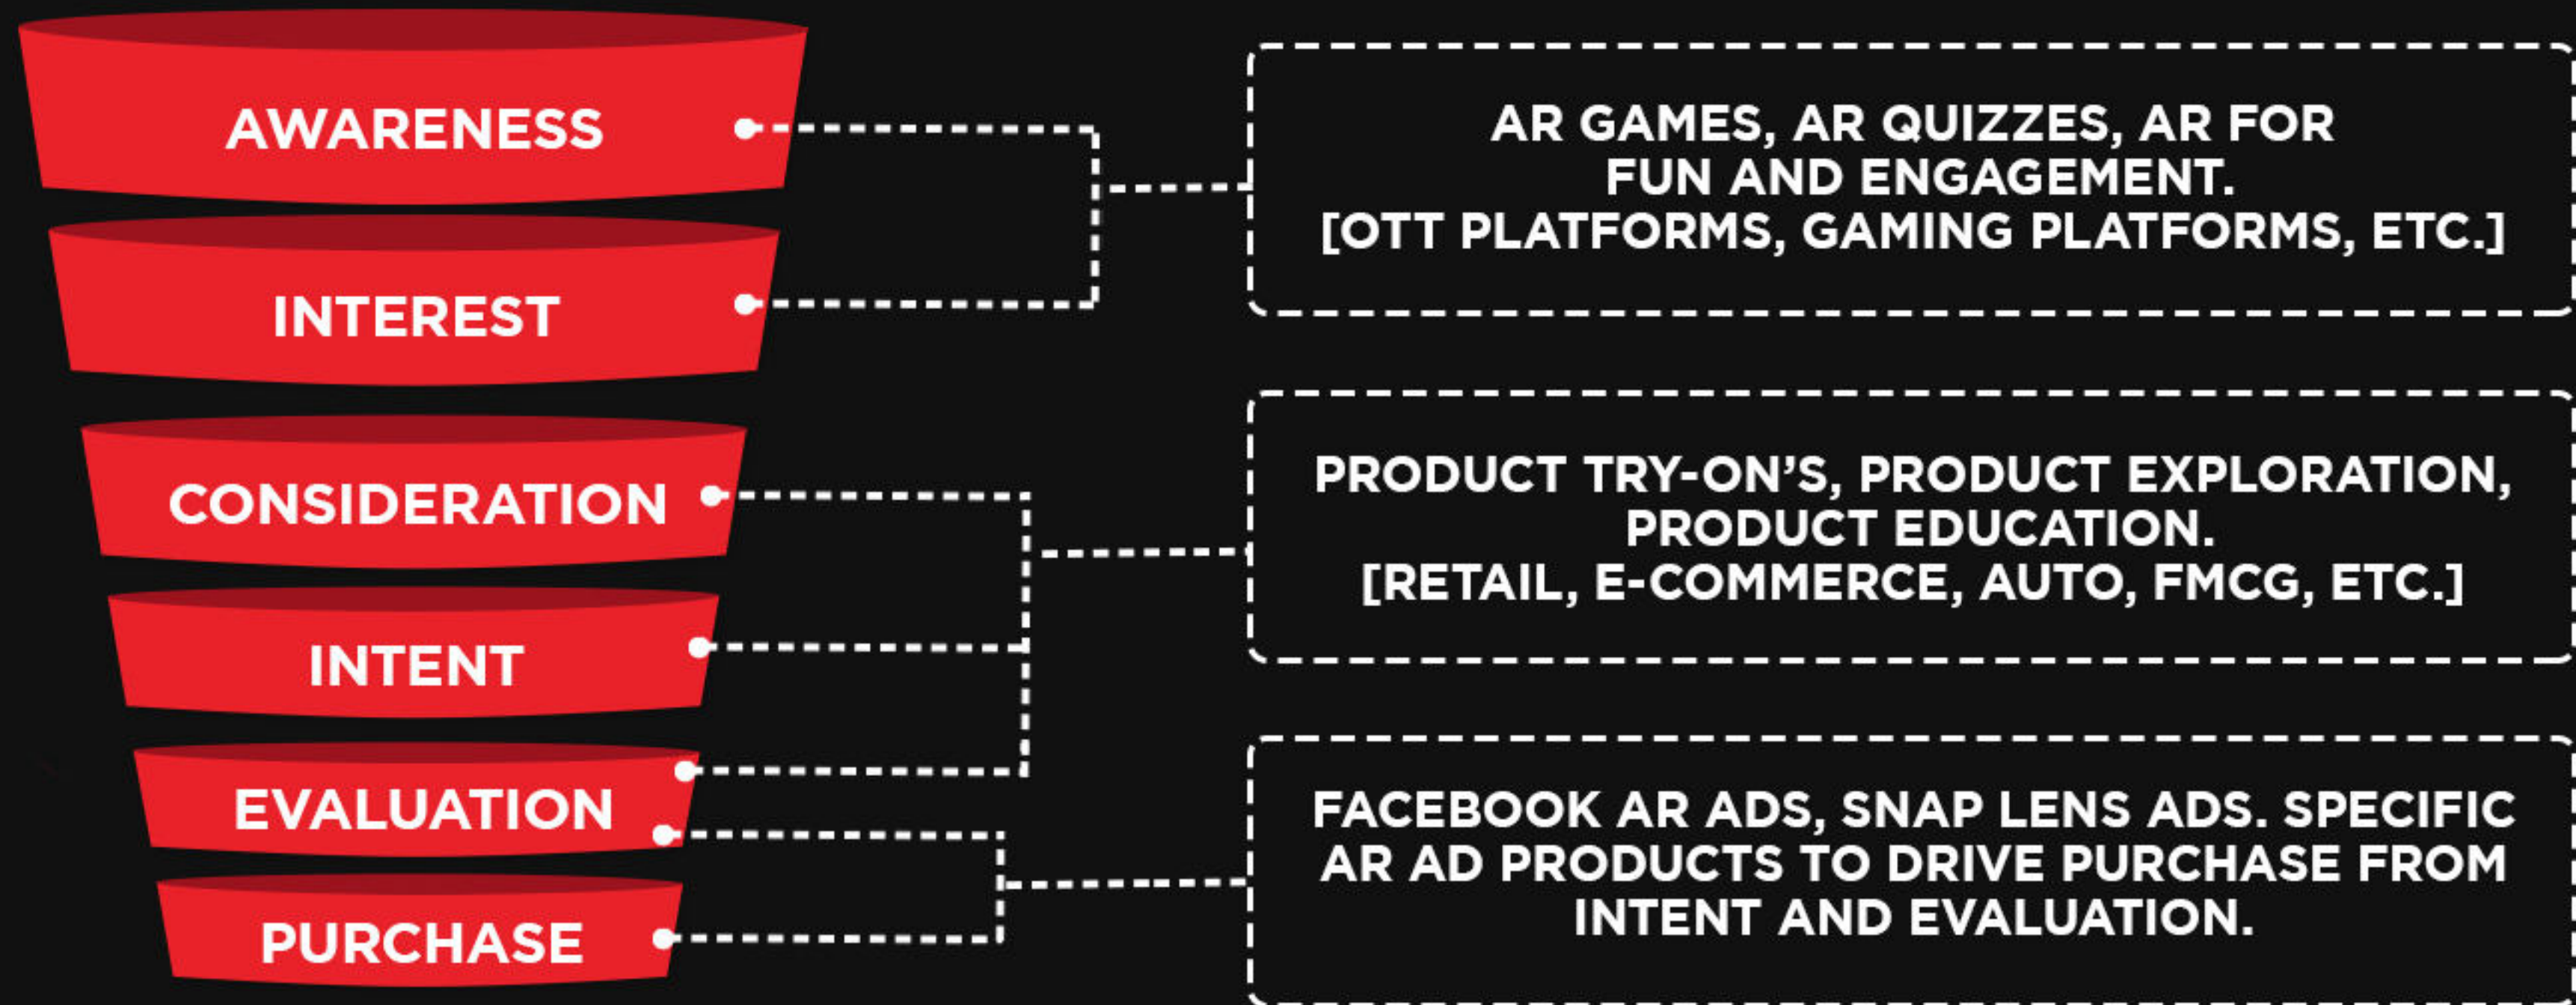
AWARENESS

INTEREST

CONSIDERATION

INTENT

EVALUATION

PURCHASE

AR GAMES, AR QUIZZES, AR FOR FUN AND ENGAGEMENT. [OTT PLATFORMS, GAMING PLATFORMS, ETC.]

PRODUCT TRY-ON'S, PRODUCT EXPLORATION, PRODUCT EDUCATION. [RETAIL, E-COMMERCE, AUTO, FMCG, ETC.]

FACEBOOK AR ADS, SNAP LENS ADS. SPECIFIC AR AD PRODUCTS TO DRIVE PURCHASE FROM INTENT AND EVALUATION.